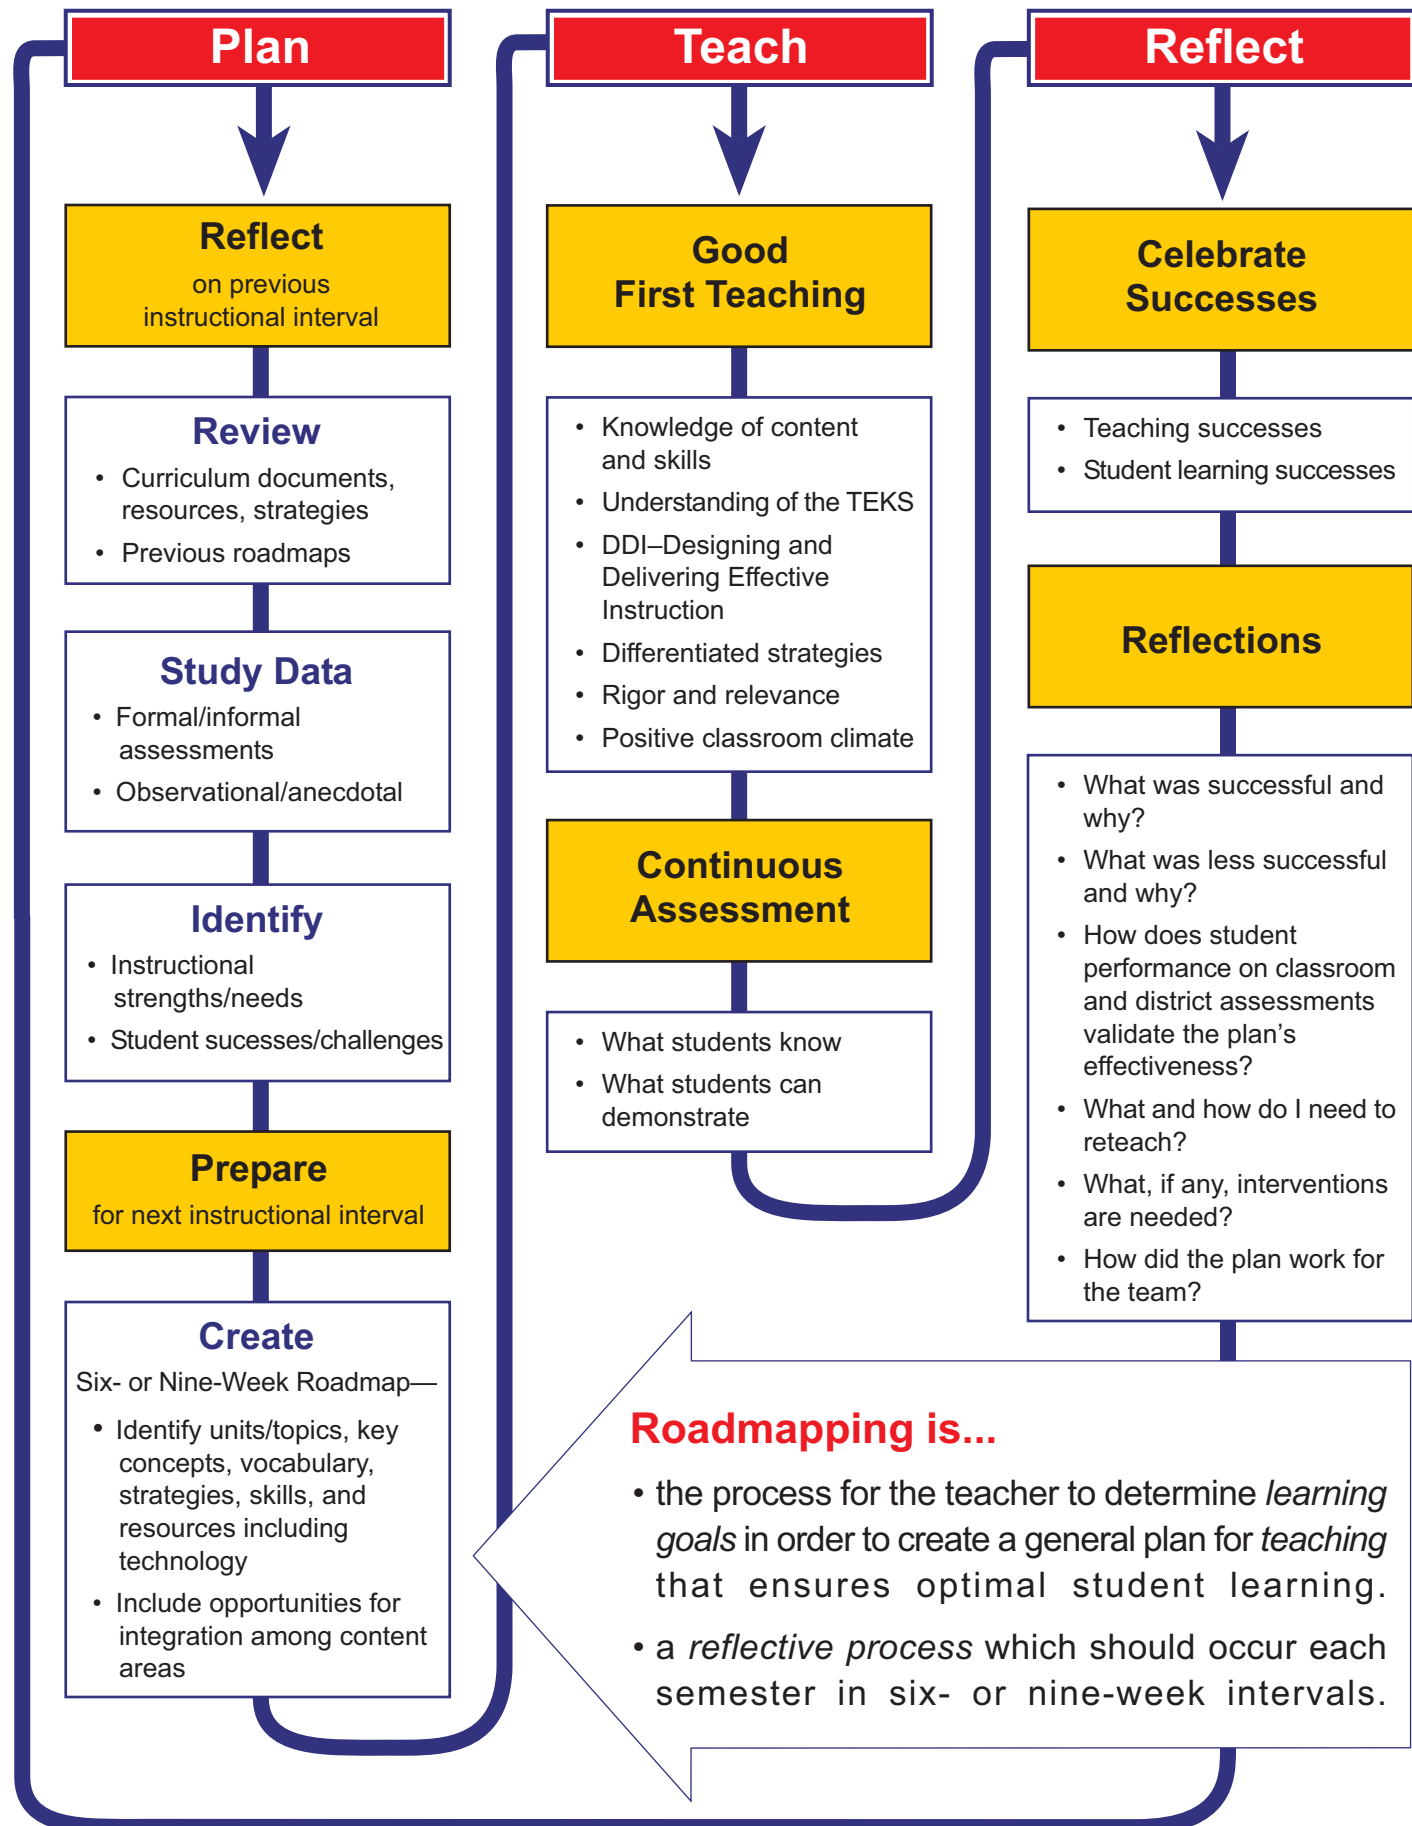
Plan

Reflect
on previous instructional interval

Review
• Curriculum documents, resources, strategies
• Previous roadmaps

Study Data
• Formal/informal assessments
• Observational/anecdotal

Identify
• Instructional strengths/needs
• Student sucesses/challenges

Prepare
for next instructional interval

Create
Six- or Nine-Week Roadmap—
• Identify units/topics, key concepts, vocabulary, strategies, skills, and resources including technology
• Include opportunities for integration among content areas

Teach

Good First Teaching

• Knowledge of content and skills
• Understanding of the TEKS
• DDI–Designing and Delivering Effective Instruction
• Differentiated strategies
• Rigor and relevance
• Positive classroom climate

Continuous Assessment

• What students know
• What students can demonstrate

Reflect

Celebrate Successes

• Teaching successes
• Student learning successes

Reflections

• What was successful and why?
• What was less successful and why?
• How does student performance on classroom and district assessments validate the plan's effectiveness?
• What and how do I need to reteach?
• What, if any, interventions are needed?
• How did the plan work for the team?

Roadmapping is...
• the process for the teacher to determine *learning goals* in order to create a general plan for *teaching* that ensures optimal student learning.
• a *reflective process* which should occur each semester in six- or nine-week intervals.